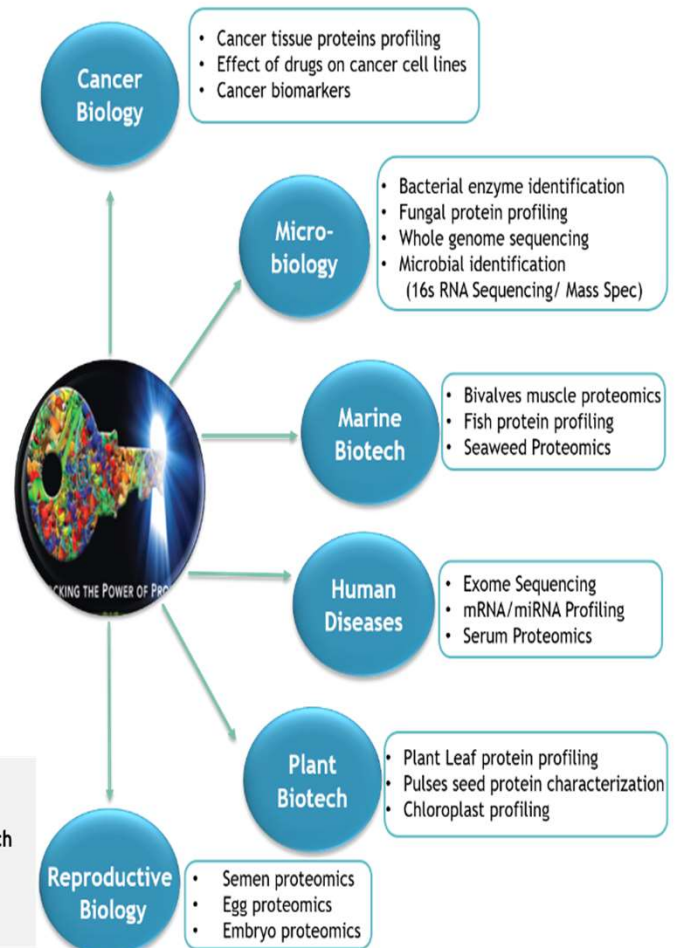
Cancer Biology

• Cancer tissue proteins profiling
• Effect of drugs on cancer cell lines
• Cancer biomarkers

Micro-biology

• Bacterial enzyme identification
• Fungal protein profiling
• Whole genome sequencing
• Microbial identification (16s RNA Sequencing/ Mass Spec)

CKING THE POWER OF PRO

Marine Biotech

• Bivalves muscle proteomics
• Fish protein profiling
• Seaweed Proteomics

Human Diseases

• Exome Sequencing
• mRNA/miRNA Profiling
• Serum Proteomics

Plant Biotech

• Plant Leaf protein profiling
• Pulses seed protein characterization
• Chloroplast profiling

th

Reproductive Biology

• Semen proteomics
• Egg proteomics
• Embryo proteomics